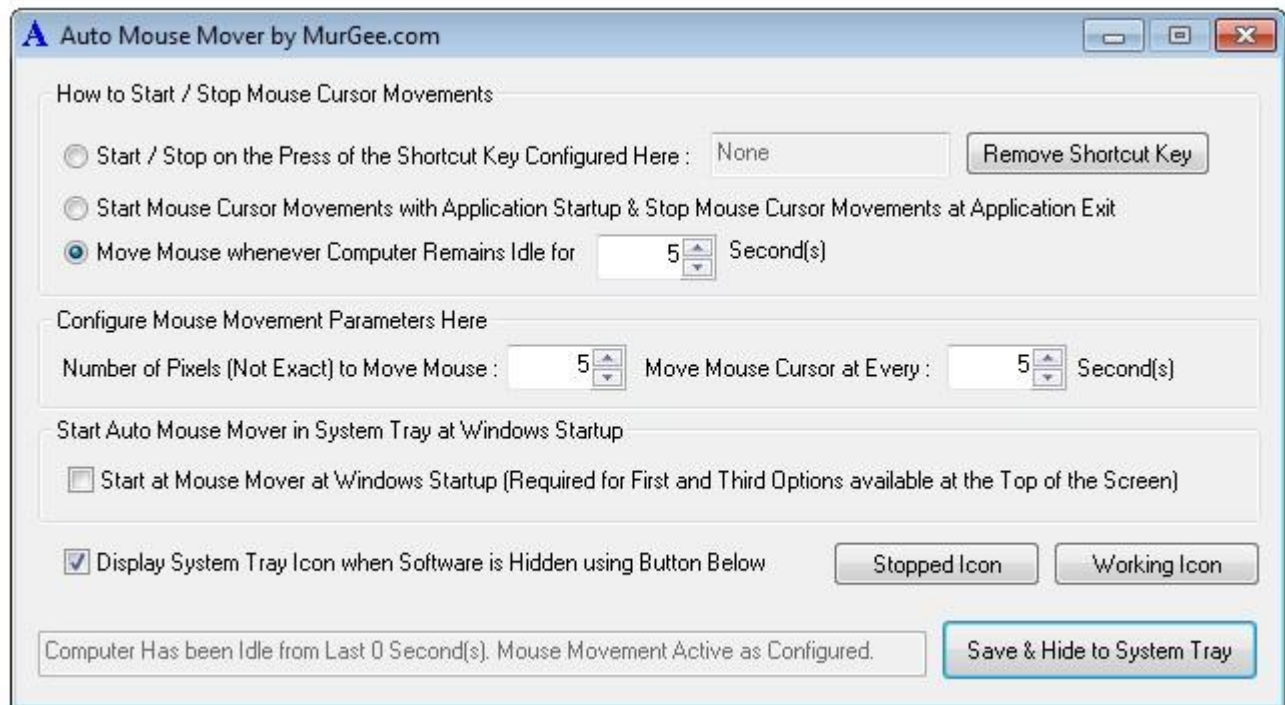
A Auto Mouse Mover by MurGee.com

How to Start / Stop Mouse Cursor Movements

Start / Stop on the Press of the Shortcut Key Configured Here : None Remove Shortcut Key

Start Mouse Cursor Movements with Application Startup & Stop Mouse Cursor Movements at Application Exit

Move Mouse whenever Computer Remains Idle for 5 Second(s)

Configure Mouse Movement Parameters Here

Number of Pixels (Not Exact) to Move Mouse : 5 Move Mouse Cursor at Every : 5 Second(s)

Start Auto Mouse Mover in System Tray at Windows Startup

Start at Mouse Mover at Windows Startup (Required for First and Third Options available at the Top of the Screen)

Display System Tray Icon when Software is Hidden using Button Below Stopped Icon Working Icon

Computer Has been Idle from Last 0 Second(s). Mouse Movement Active as Configured. Save & Hide to System Tray